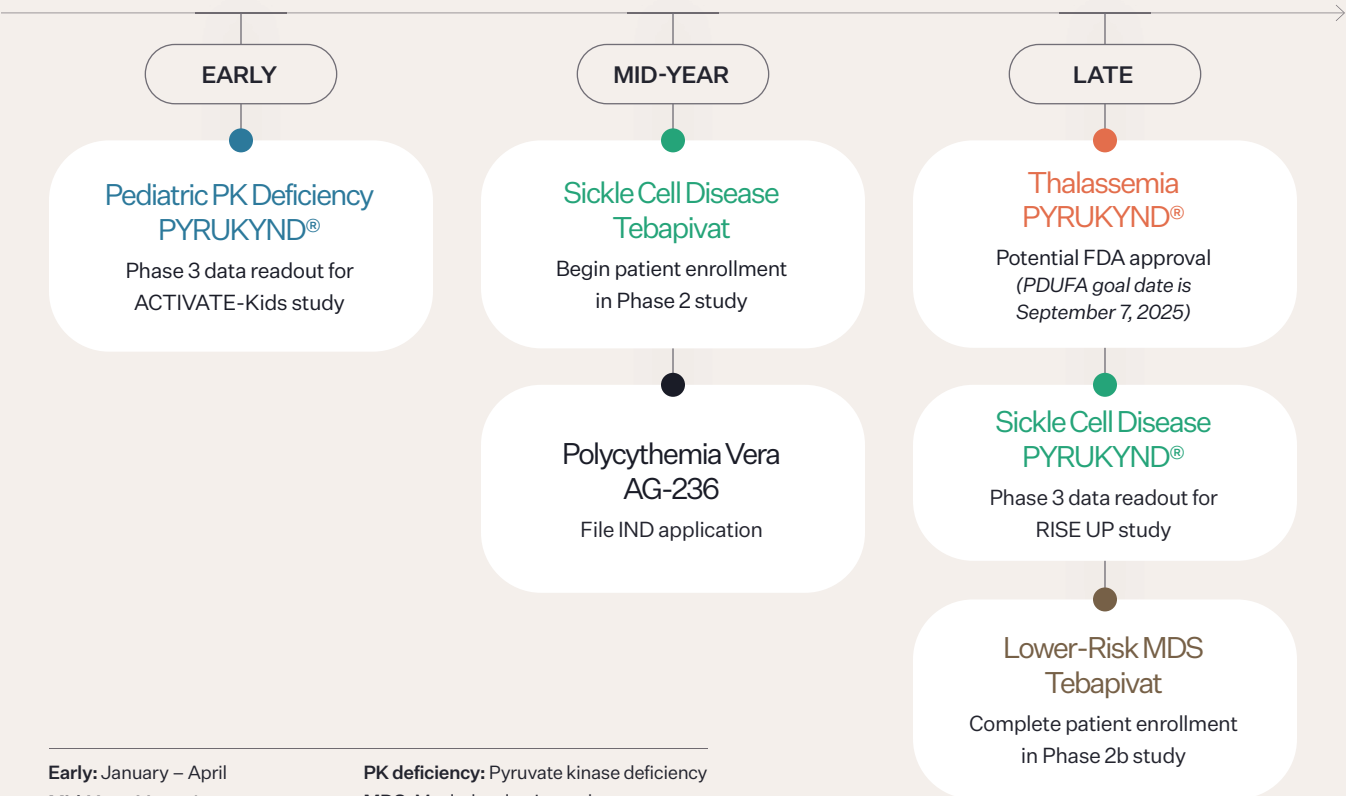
EARLY

Pediatric PK Deficiency PYRUKYND®

Phase 3 data readout for ACTIVATE-Kids study

MID-YEAR

Sickle Cell Disease Tebapivat

Begin patient enrollment in Phase 2 study

Polycythemia Vera AG-236

File IND application

LATE

Thalassemia PYRUKYND®

Potential FDA approval *(PDUFA goal date is September 7, 2025)*

Sickle Cell Disease PYRUKYND®

Phase 3 data readout for RISE UP study

Lower-Risk MDS Tebapivat

Complete patient enrollment in Phase 2b study

**Early:** January – April

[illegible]

**PK deficiency:** Pyruvate kinase deficiency

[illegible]